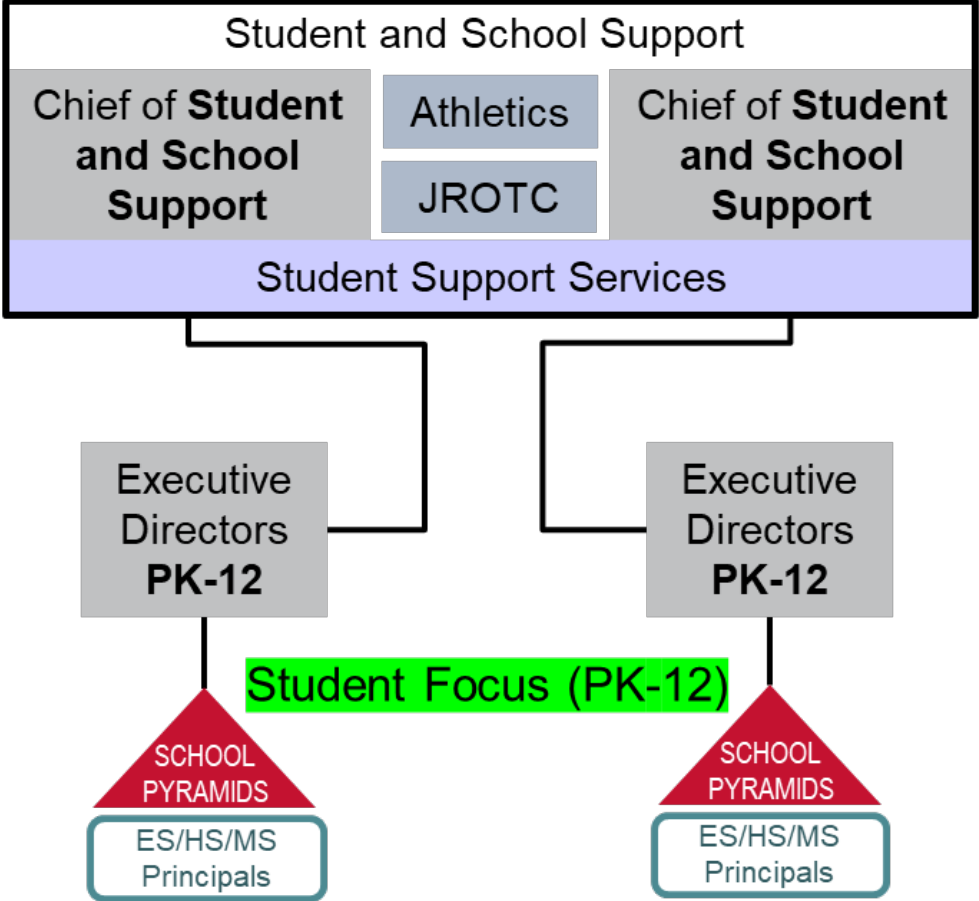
Student and School Support

Chief of **Student and School Support**

Athletics

JROTC

Chief of **Student and School Support**

Student Support Services

Executive Directors **PK-12**

Executive Directors **PK-12**

Student Focus (PK-12)

SCHOOL PYRAMIDS

ES/HS/MS Principals

SCHOOL PYRAMIDS

ES/HS/MS Principals